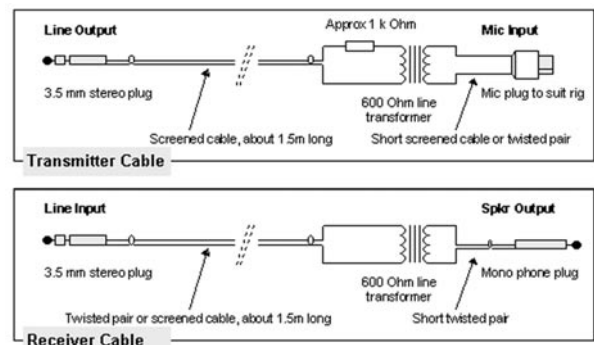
Line Output

Approx 1 k Ohm

Mic Input

3.5 mm stereo plug

600 Ohm line transformer

Mic plug to suit rig

Screened cable, about 1.5m long

Short screened cable or twisted pair

Transmitter Cable

Line Input

Spkr Output

3.5 mm stereo plug

600 Ohm line transformer

Mono phone plug

Twisted pair or screened cable, about 1.5m long

Short twisted pair

Receiver Cable